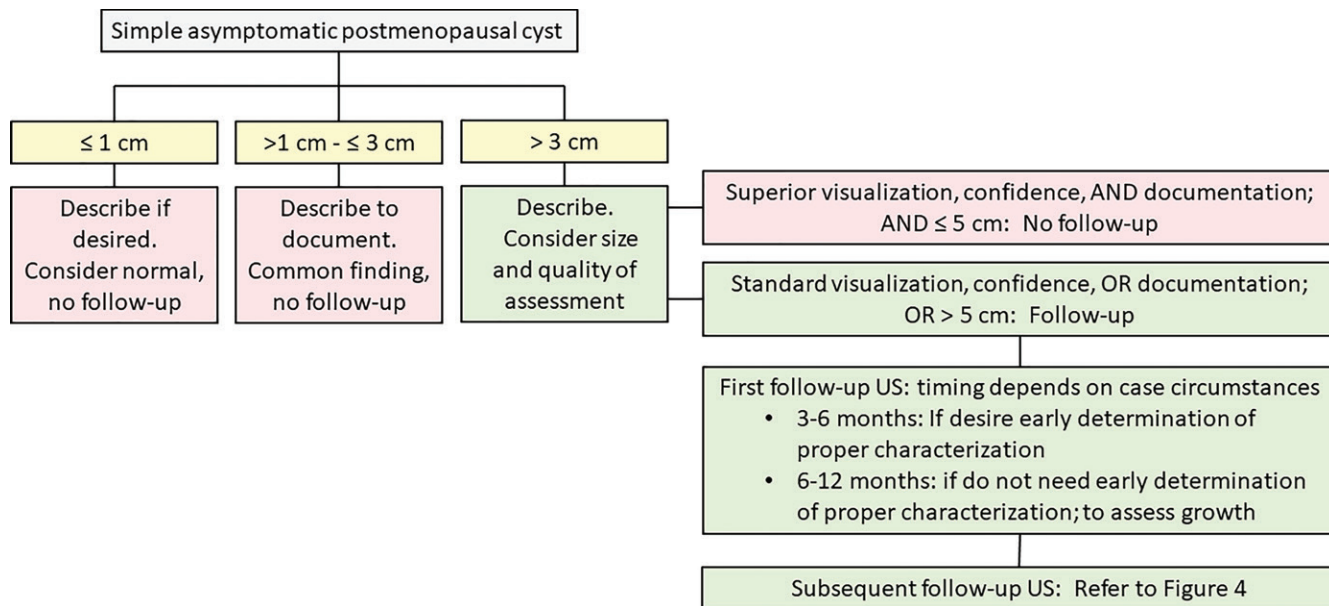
Simple asymptomatic postmenopausal cyst

≤ 1 cm

Describe if desired. Consider normal, no follow-up

>1 cm - ≤ 3 cm

Describe to document. Common finding, no follow-up

> 3 cm

Describe. Consider size and quality of assessment

Superior visualization, confidence, AND documentation; AND ≤ 5 cm: No follow-up

Standard visualization, confidence, OR documentation; OR > 5 cm: Follow-up

First follow-up US: timing depends on case circumstances
• 3-6 months: If desire early determination of proper characterization
• 6-12 months: if do not need early determination of proper characterization; to assess growth

Subsequent follow-up US: Refer to Figure 4